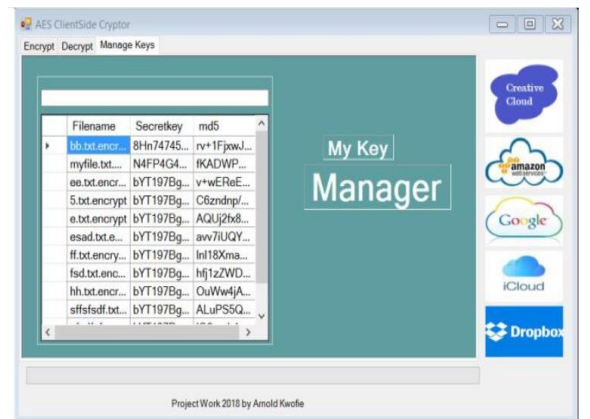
AES ClientSide Cryptor

Encrypt Decrypt Manage Keys

| Filename | Secretkey | md5 |
|---|---|---|
| bb.txt.encr... | 8Hn74745... | rv+1FjxwJ... |
| myfile.txt.... | N4FP4G4... | fKADWP... |
| ee.txt.encr... | bYT197Bg... | v+wEReE... |
| 5.txt.encrypt | bYT197Bg... | C6zndnp/... |
| e.txt.encrypt | bYT197Bg... | AQUj2fx8... |
| esad.txt.e... | bYT197Bg... | avv7iUQY... |
| ff.txt.encry... | bYT197Bg... | lnl18Xma... |
| fsd.txt.enc... | bYT197Bg... | hfj1zZWD... |
| hh.txt.encr... | bYT197Bg... | OuWw4jA... |
| sffsfsdf.txt... | bYT197Bg... | ALuPS5Q... |

My Key
Manager

Creative Cloud
amazon web services
Google
iCloud
Dropbox

Project Work 2018 by Arnold Kwofie